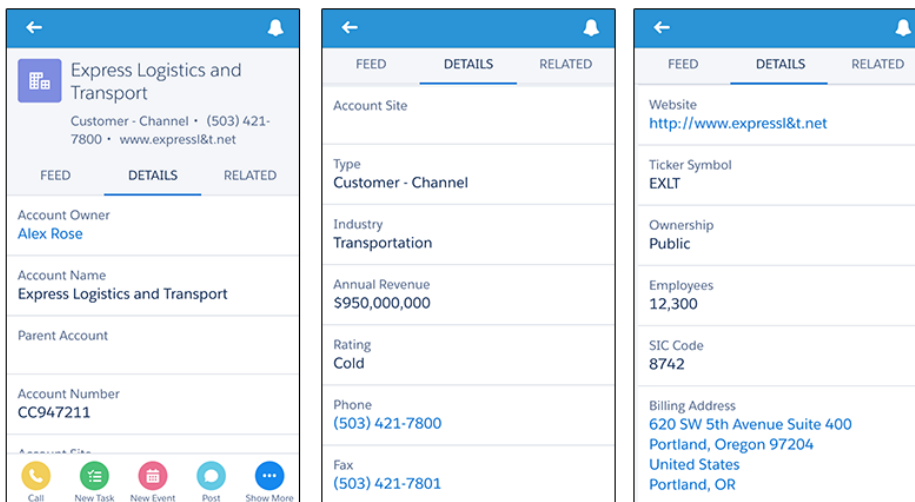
Express Logistics and Transport

Customer - Channel • (503) 421-7800 • www.expressl&t.net

FEED DETAILS RELATED

Account Owner
Alex Rose

Account Name
Express Logistics and Transport

Parent Account

Account Number
CC947211

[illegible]

Call New Task New Event Post Show More

FEED DETAILS RELATED

Account Site

Type
Customer - Channel

Industry
Transportation

Annual Revenue
$950,000,000

Rating
Cold

Phone
(503) 421-7800

Fax
(503) 421-7801

FEED DETAILS RELATED

Website
http://www.expressl&t.net

Ticker Symbol
EXLT

Ownership
Public

Employees
12,300

SIC Code
8742

Billing Address
620 SW 5th Avenue Suite 400
Portland, Oregon 97204
United States
Portland, OR